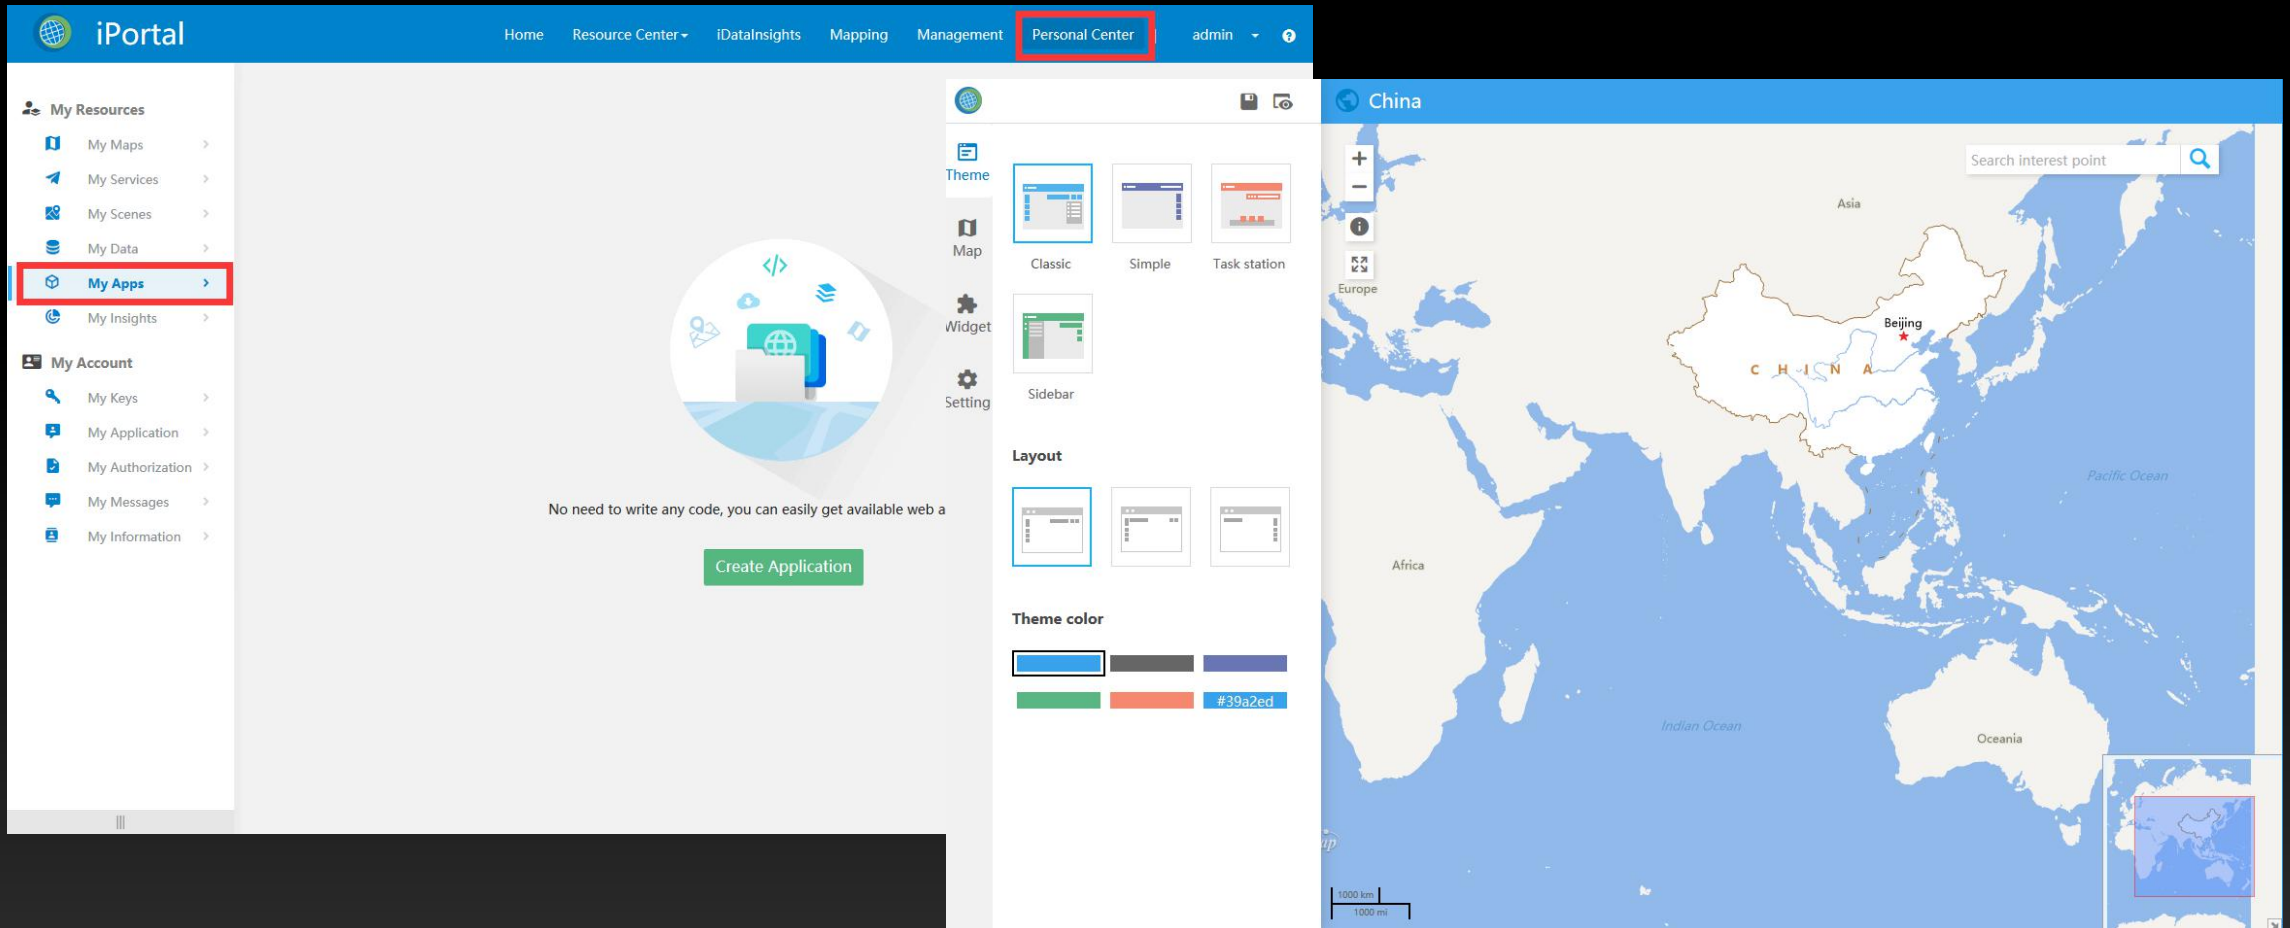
iPortal

Home Resource Center iDataInsights Mapping Management Personal Center admin

My Resources
My Maps
My Services
My Scenes
My Data
My Apps
My Insights
My Account
My Keys
My Application
My Authorization
My Messages
My Information

No need to write any code, you can easily get available web a

Create Application

Theme
Map
Widget
Setting

Classic
Simple
Task station
Sidebar

Layout

Theme color

#39a2ed

China

Search interest point

Europe
Asia
Beijing
C H I N A
Pacific Ocean
Africa
Indian Ocean
Oceania

1000 km
1000 mi